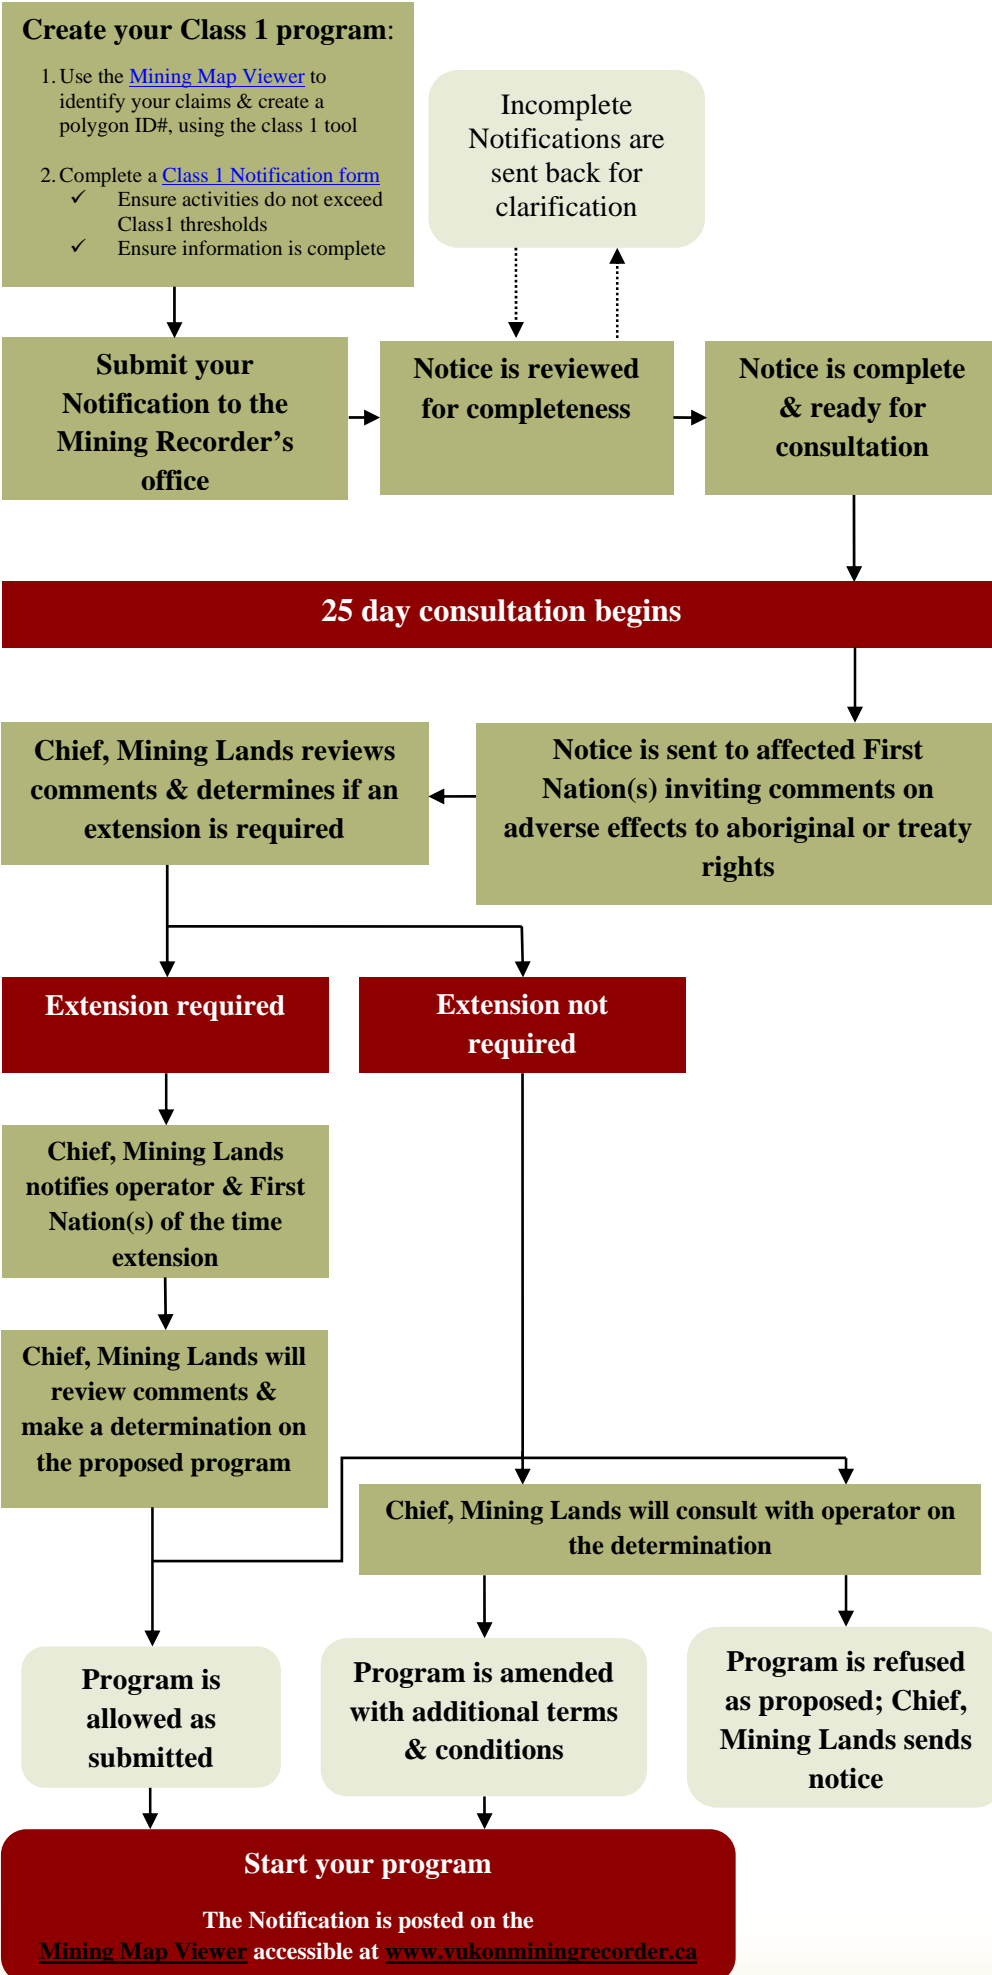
Create your Class 1 program:

1. Use the Mining Map Viewer to identify your claims & create a polygon ID#, using the class 1 tool

2. Complete a Class 1 Notification form
✓ Ensure activities do not exceed Class1 thresholds
✓ Ensure information is complete

Incomplete Notifications are sent back for clarification

Submit your Notification to the Mining Recorder's office

Notice is reviewed for completeness

Notice is complete & ready for consultation

25 day consultation begins

Chief, Mining Lands reviews comments & determines if an extension is required

Notice is sent to affected First Nation(s) inviting comments on adverse effects to aboriginal or treaty rights

Extension required

Extension not required

Chief, Mining Lands notifies operator & First Nation(s) of the time extension

Chief, Mining Lands will review comments & make a determination on the proposed program

Chief, Mining Lands will consult with operator on the determination

Program is allowed as submitted

Program is amended with additional terms & conditions

Program is refused as proposed; Chief, Mining Lands sends notice

Start your program

The Notification is posted on the Mining Map Viewer accessible at www.yukonminingrecorder.ca